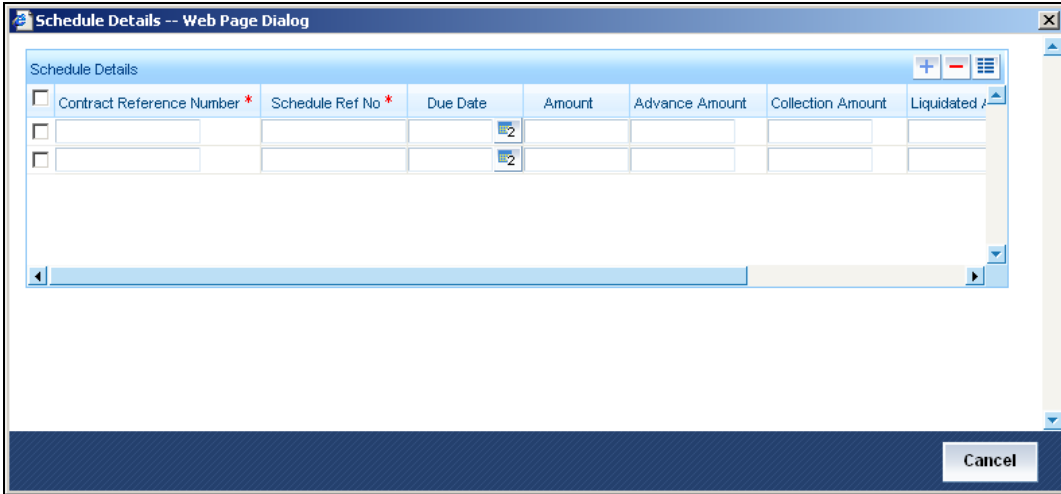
Schedule Details -- Web Page Dialog

Schedule Details

| | Contract Reference Number * | Schedule Ref No * | Due Date | Amount | Advance Amount | Collection Amount | Liquidated A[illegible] |
|---|---|---|---|---|---|---|---|
| | | | | | | | |
| | | | | | | | |

Cancel